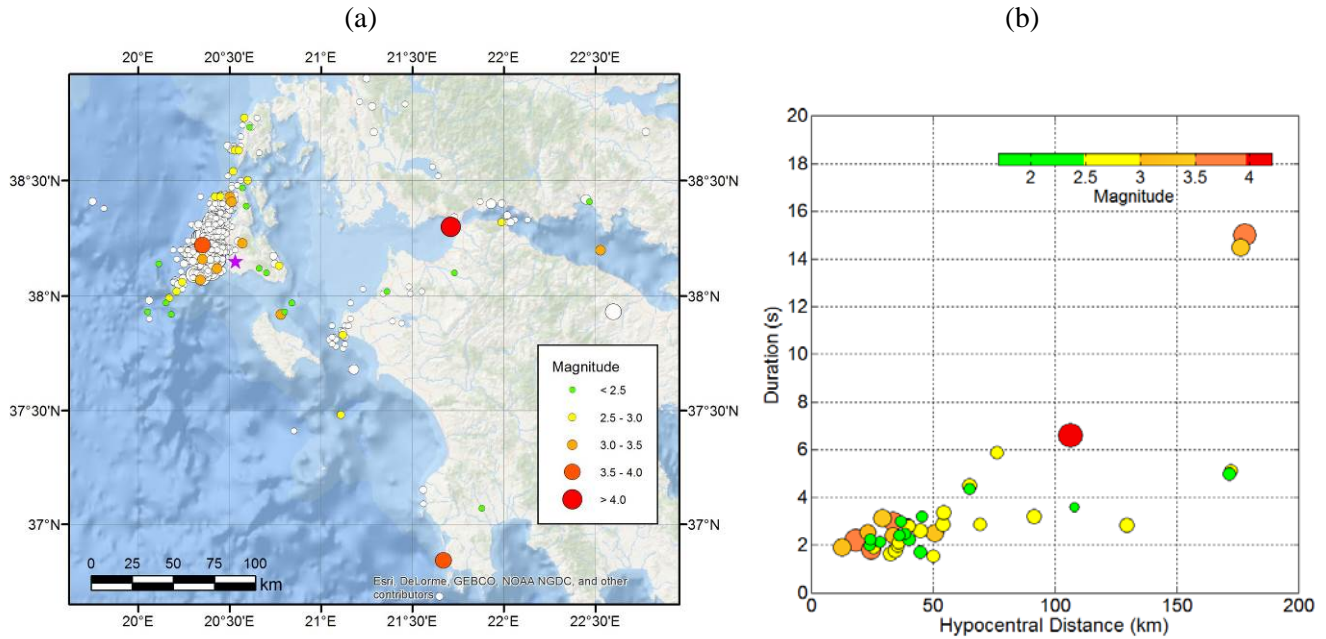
(a)

20°E 20°30'E 21°E 21°30'E 22°E 22°30'E

38°30'N 38°N 37°30'N 37°N

38°30'N 38°N 37°30'N 37°N

Magnitude
< 2.5
2.5 - 3.0
3.0 - 3.5
3.5 - 4.0
> 4.0

0 25 50 75 100 km

Esri, DeLorme, GEBCO, NOAA NGDC, and other contributors

(b)

2 2.5 3 3.5 4
Magnitude

Duration (s)
0 2 4 6 8 10 12 14 16 18 20

0 50 100 150 200
Hypocentral Distance (km)